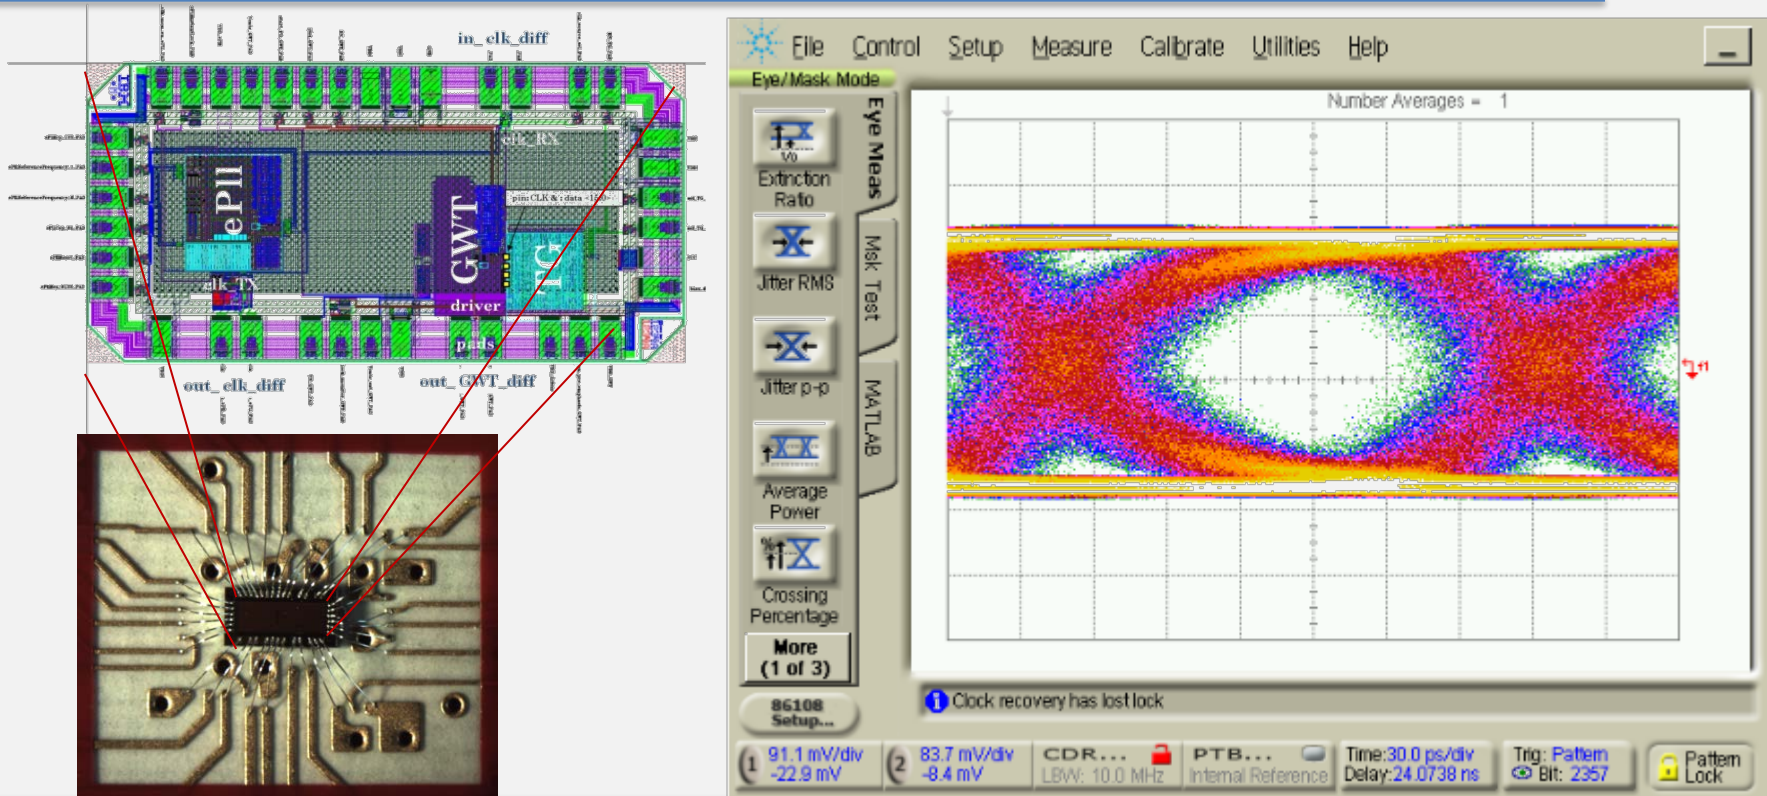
in_clk_diff

clk_RX

ePll

GWT

driver

pin: CLK & : data

clk_TX

pads

out_clk_diff

out_GWT_diff

File Control Setup Measure Calibrate Utilities Help

Eye/Mask Mode

Eye Meas

Msk Test

MATLAB

Extinction Ratio

Jitter RMS

Jitter p-p

Average Power

Crossing Percentage

More (1 of 3)

86108 Setup...

Number Averages = 1

Clock recovery has lost lock

1 91.1 mV/div -22.9 mV

2 83.7 mV/div -8.4 mV

CDR... LBW: 10.0 MHz

PTB... Internal Reference

Time:30.0 ps/div Delay:24.0738 ns

Trig: Pattern Bit: 2357

Pattern Lock